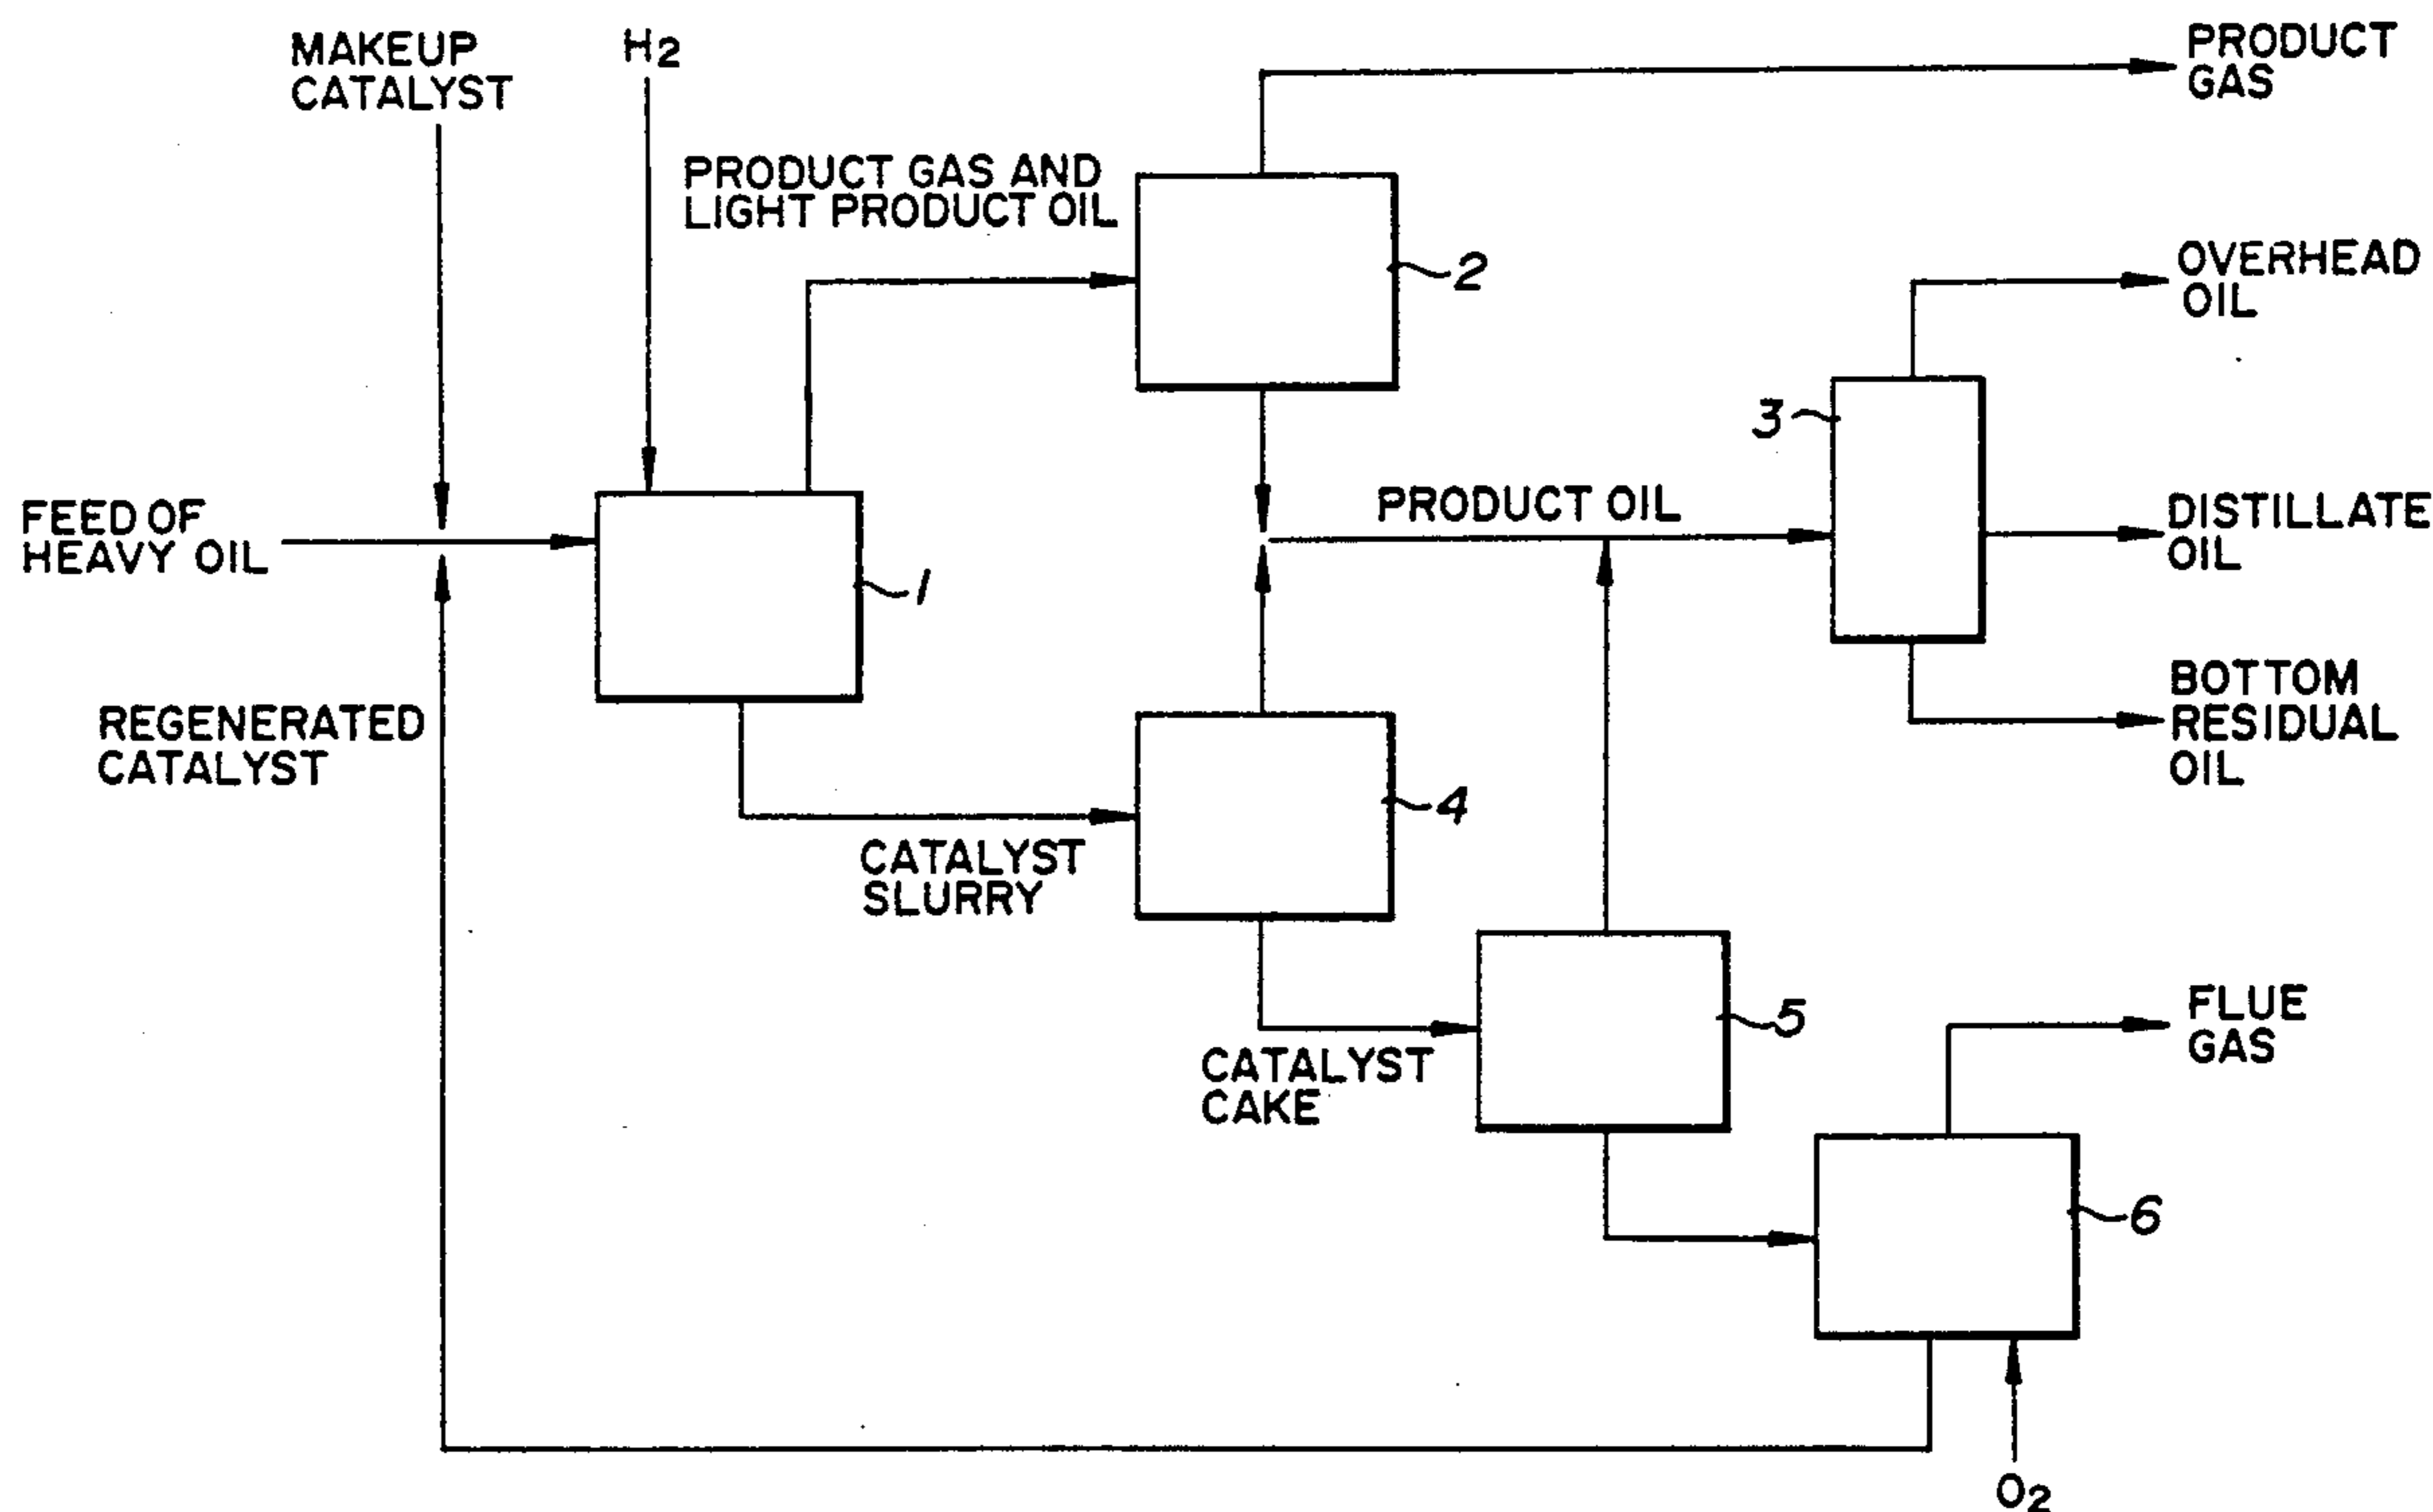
MAKEUP CATALYST

$H_2$

PRODUCT GAS

PRODUCT GAS AND LIGHT PRODUCT OIL

2

OVERHEAD OIL

3

FEED OF HEAVY OIL

PRODUCT OIL

DISTILLATE OIL

1

BOTTOM RESIDUAL OIL

REGENERATED CATALYST

4

CATALYST SLURRY

5

FLUE GAS

CATALYST CAKE

6

$O_2$